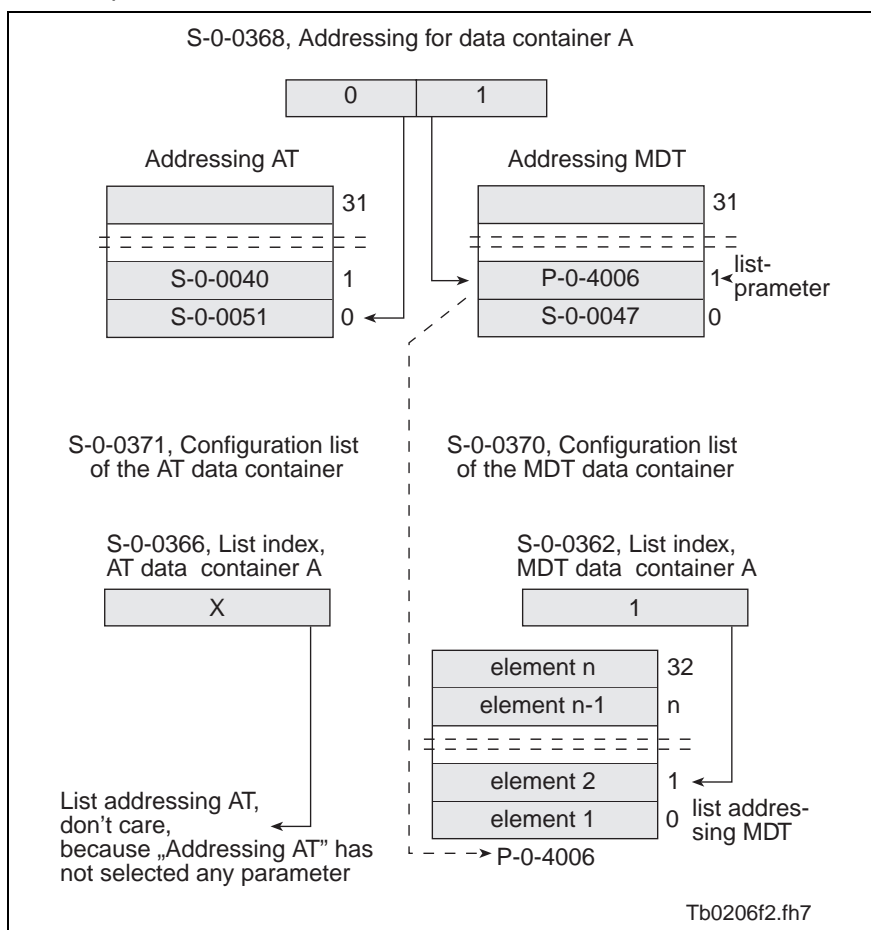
S-0-0368, Addressing for data container A

0 | 1

Addressing AT

31

S-0-0040 1

S-0-0051 0

Addressing MDT

31

P-0-4006 1 list-prameter

S-0-0047 0

S-0-0371, Configuration list of the AT data container

S-0-0370, Configuration list of the MDT data container

S-0-0366, List index, AT data container A

X

S-0-0362, List index, MDT data container A

1

element n 32

element n-1 n

element 2 1

element 1 0

list addressing MDT

List addressing AT, don't care, because „Addressing AT" has not selected any parameter

P-0-4006

Tb0206f2.fh7